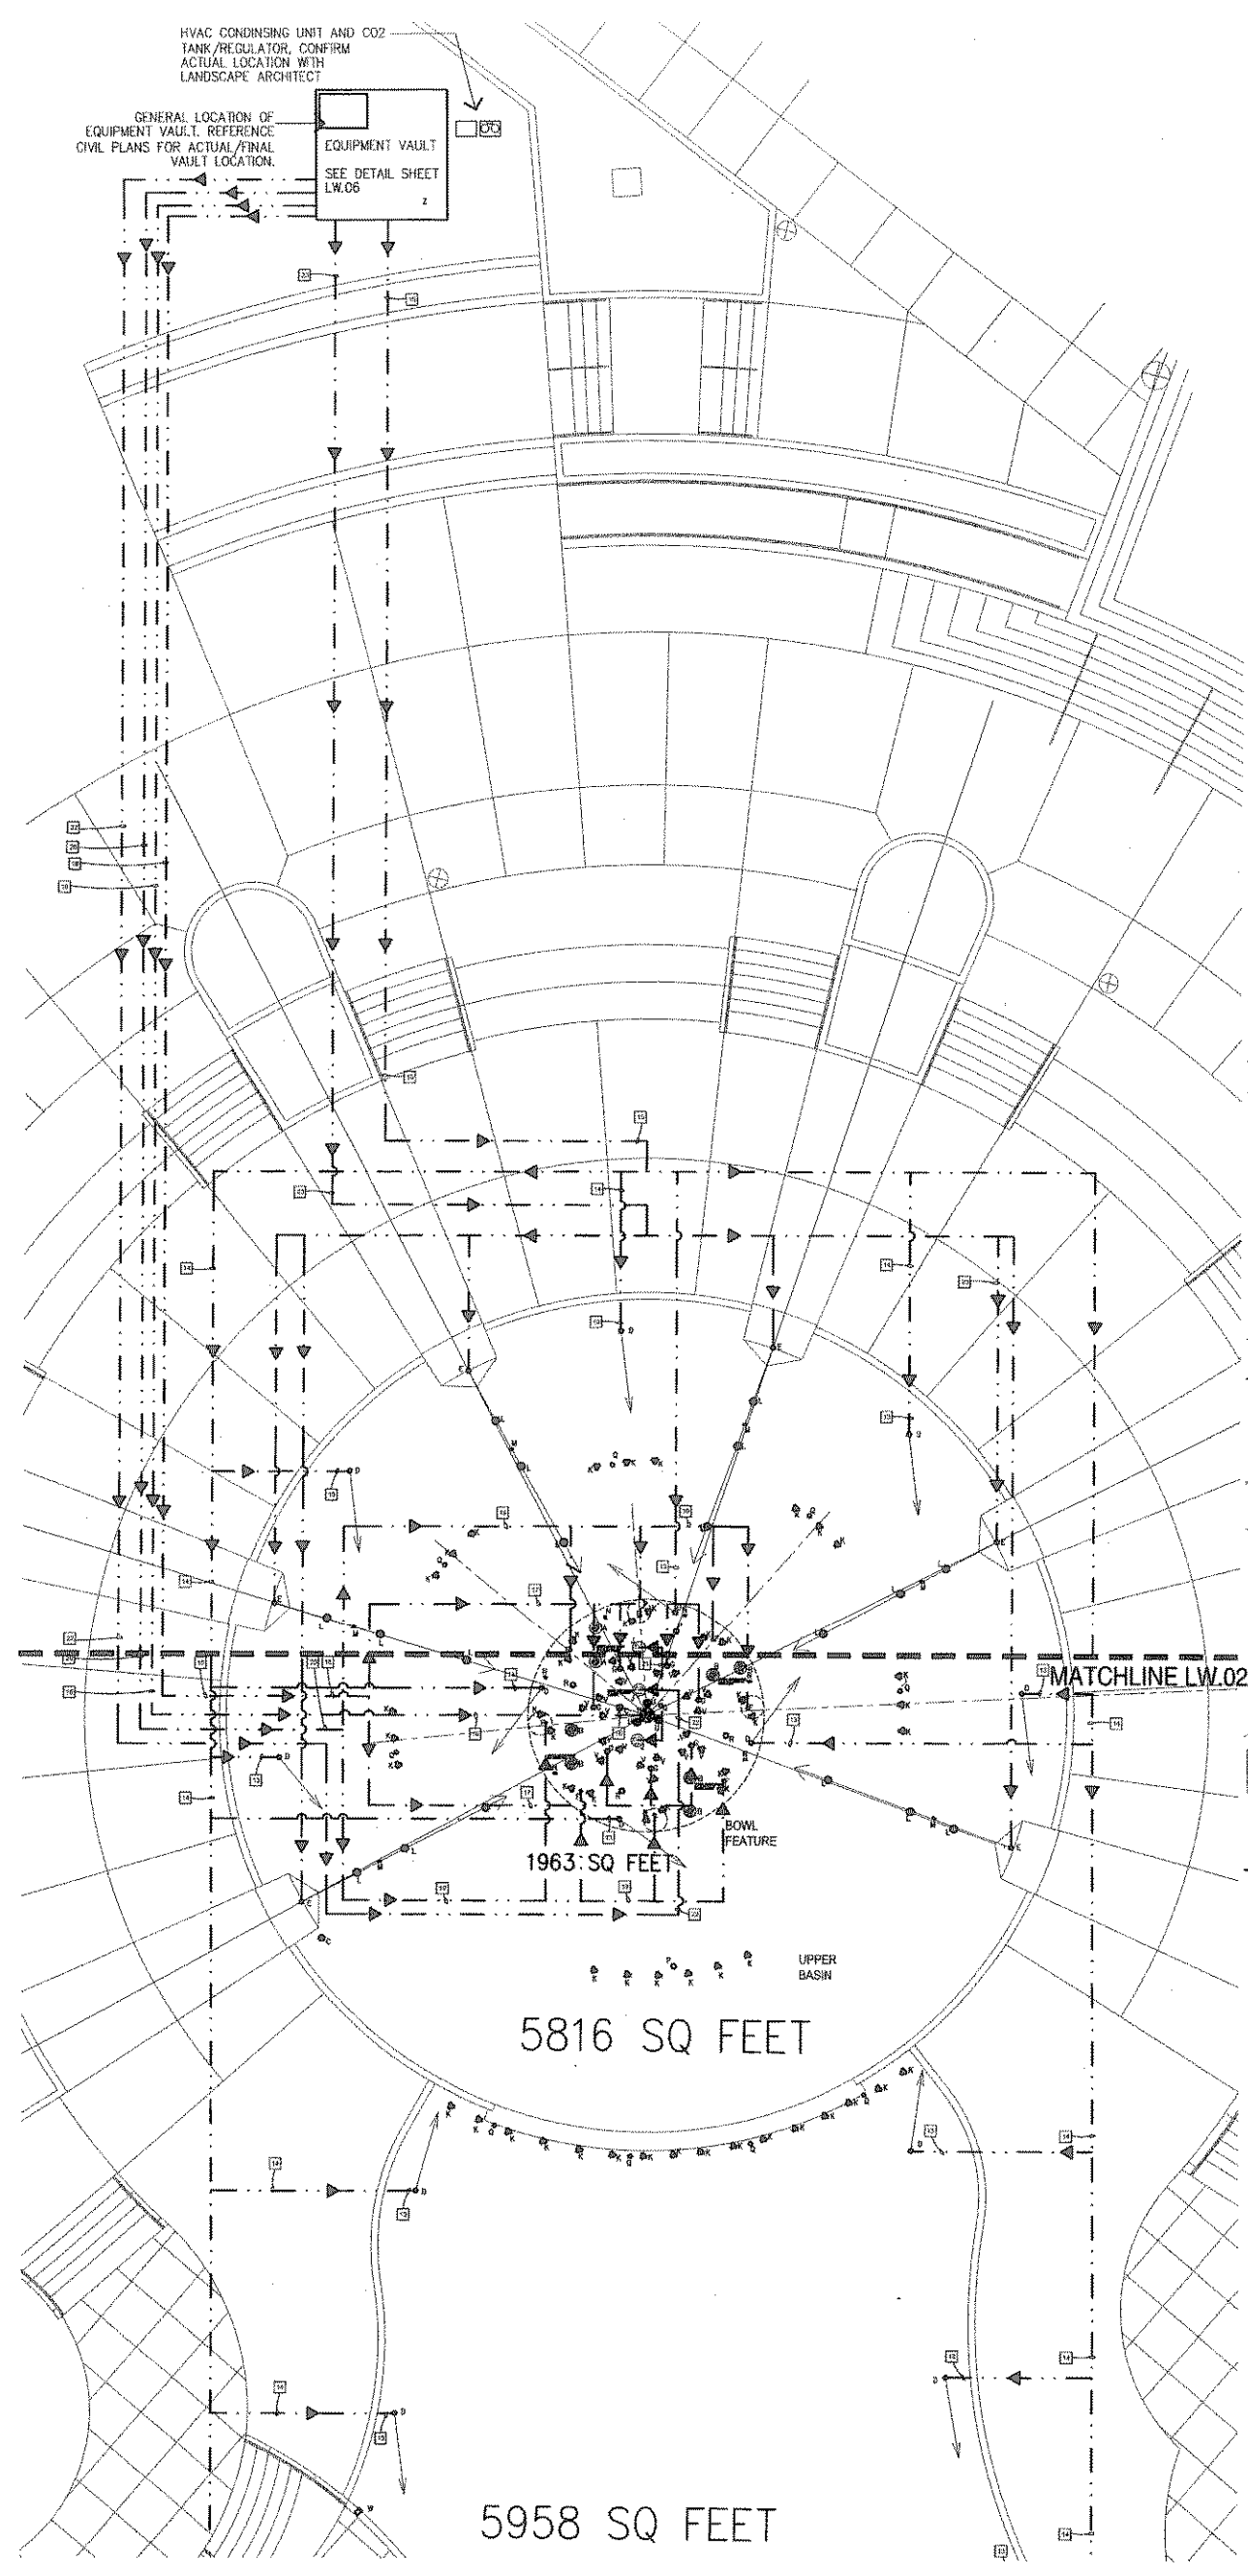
HVAC CONDINSING UNIT AND CO2 TANK/REGULATOR, CONFIRM ACTUAL LOCATION WITH LANDSCAPE ARCHITECT

GENERAL LOCATION OF EQUIPMENT VAULT. REFERENCE CIVIL PLANS FOR ACTUAL/FINAL VAULT LOCATION.

EQUIPMENT VAULT

SEE DETAIL SHEET LW.06

MATCHLINE LW.02

BOWL FEATURE

1963 SQ FEET

UPPER BASIN

5816 SQ FEET

5958 SQ FEET